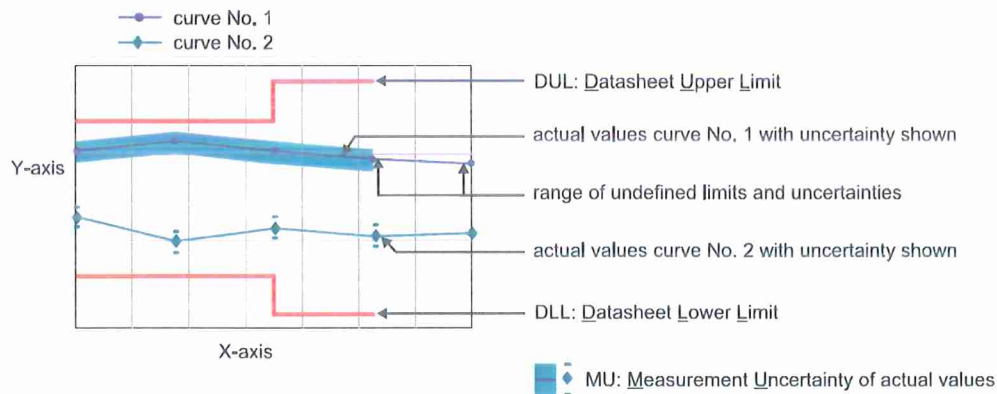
curve No. 1
curve No. 2

Y-axis

X-axis

DUL: Datasheet Upper Limit

actual values curve No. 1 with uncertainty shown

range of undefined limits and uncertainties

actual values curve No. 2 with uncertainty shown

DLL: Datasheet Lower Limit

MU: Measurement Uncertainty of actual values